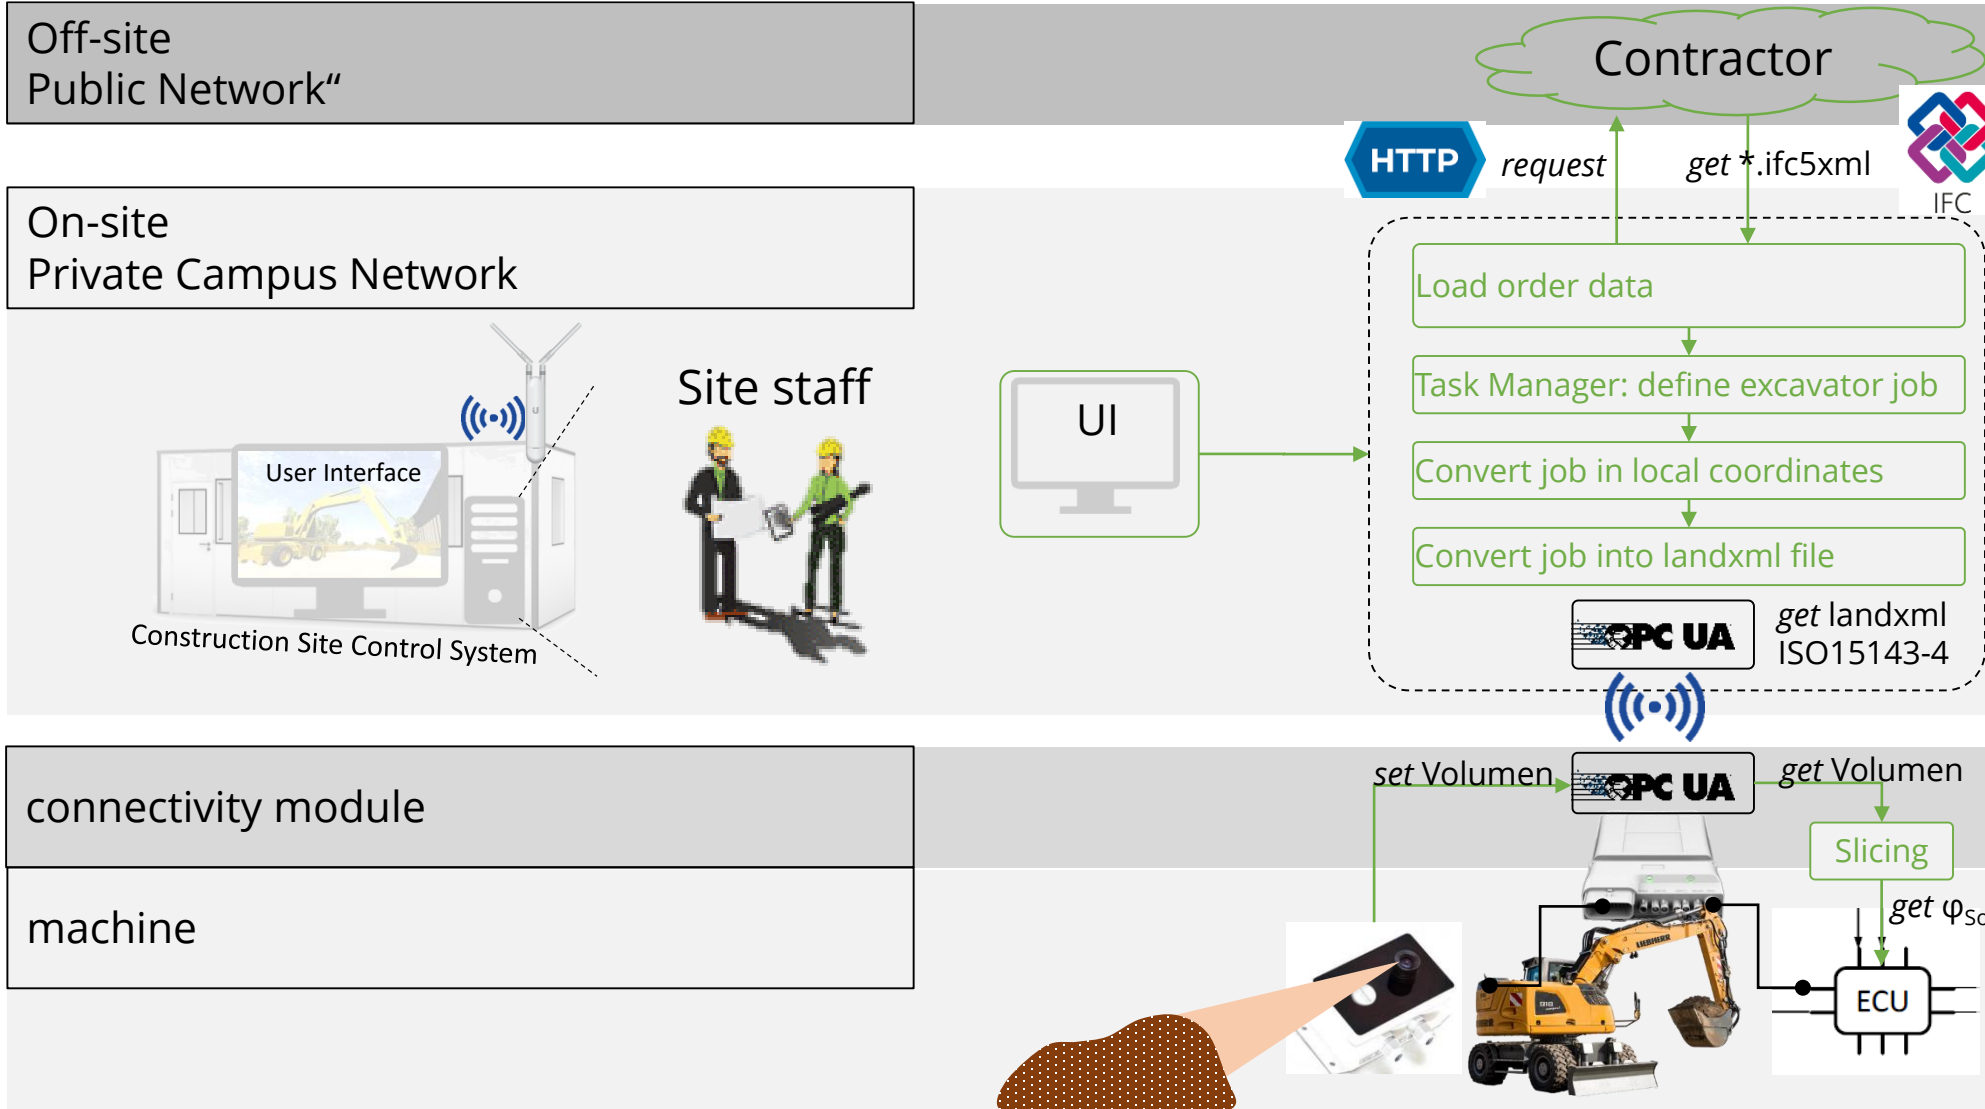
Off-site
Public Network“

Contractor

HTTP request

get *.ifc5xml

IFC

On-site
Private Campus Network

Load order data

Task Manager: define excavator job

Convert job in local coordinates

Convert job into landxml file

User Interface

Construction Site Control System

Site staff

UI

OPC UA

get landxml
ISO15143-4

connectivity module

set Volumen

OPC UA

get Volumen

Slicing

machine

get $\varphi_{So}$

ECU